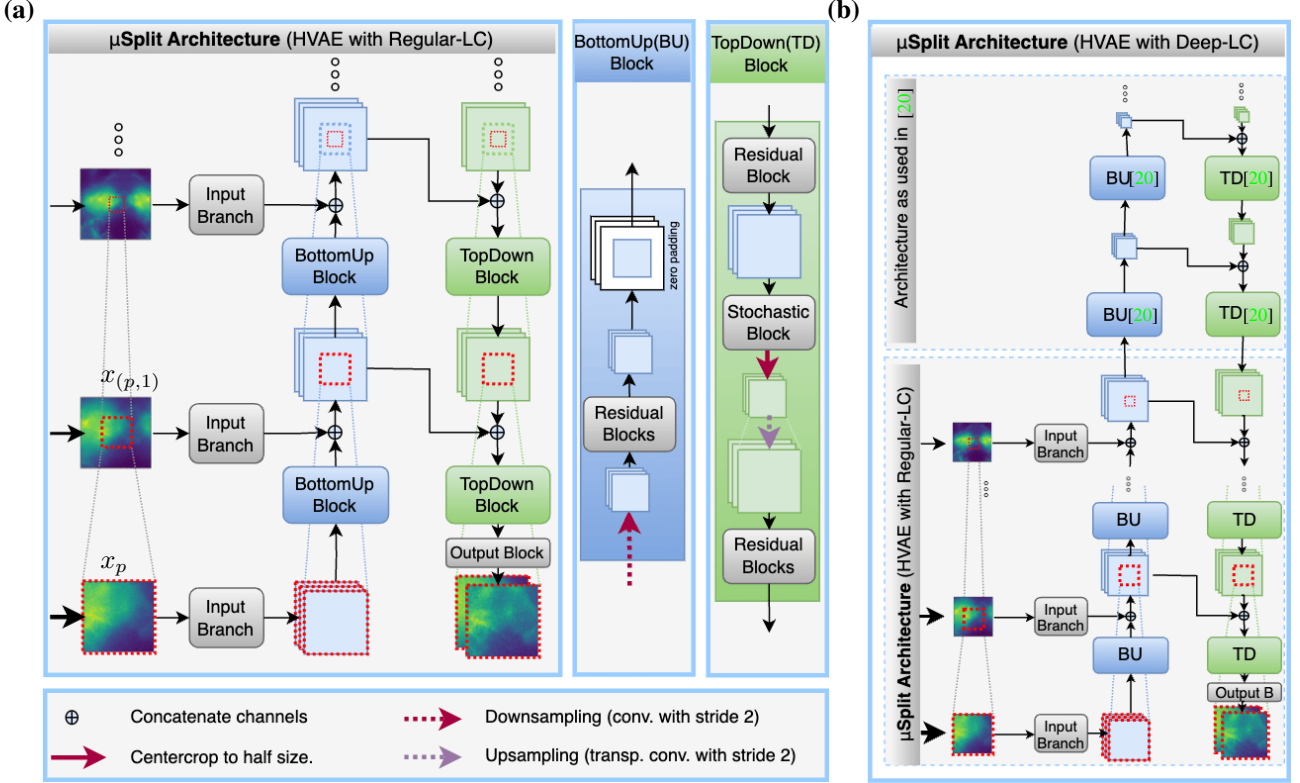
(a)

**μSplit Architecture** (HVAE with Regular-LC)

Input Branch

BottomUp Block

TopDown Block

$x_{(p,1)}$

Input Branch

BottomUp Block

TopDown Block

Output Block

$x_p$

Input Branch

BottomUp(BU) Block

zero padding

Residual Blocks

TopDown(TD) Block

Residual Block

Stochastic Block

Residual Blocks

(b)

**μSplit Architecture** (HVAE with Deep-LC)

Architecture as used in [20]

BU[20]

TD[20]

BU[20]

TD[20]

**μSplit Architecture** (HVAE with Regular-LC)

Input Branch

BU

TD

Input Branch

BU

TD

Output B

Input Branch

⊕ Concatenate channels

Downsampling (conv. with stride 2)

Centercrop to half size.

Upsampling (transp. conv. with stride 2)